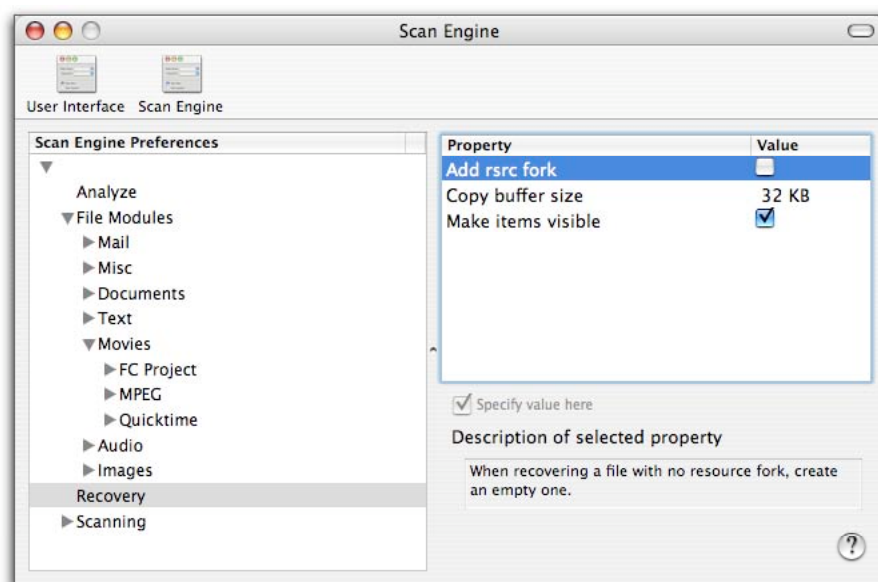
Scan Engine

User Interface Scan Engine

Scan Engine Preferences

Analyze
File Modules
Mail
Misc
Documents
Text
Movies
FC Project
MPEG
Quicktime
Audio
Images
Recovery
Scanning

| Property | Value |
|---|---|
| Add rsrc fork | ☐ |
| Copy buffer size | 32 KB |
| Make items visible | ☑ |

Specify value here

Description of selected property

When recovering a file with no resource fork, create an empty one.

?